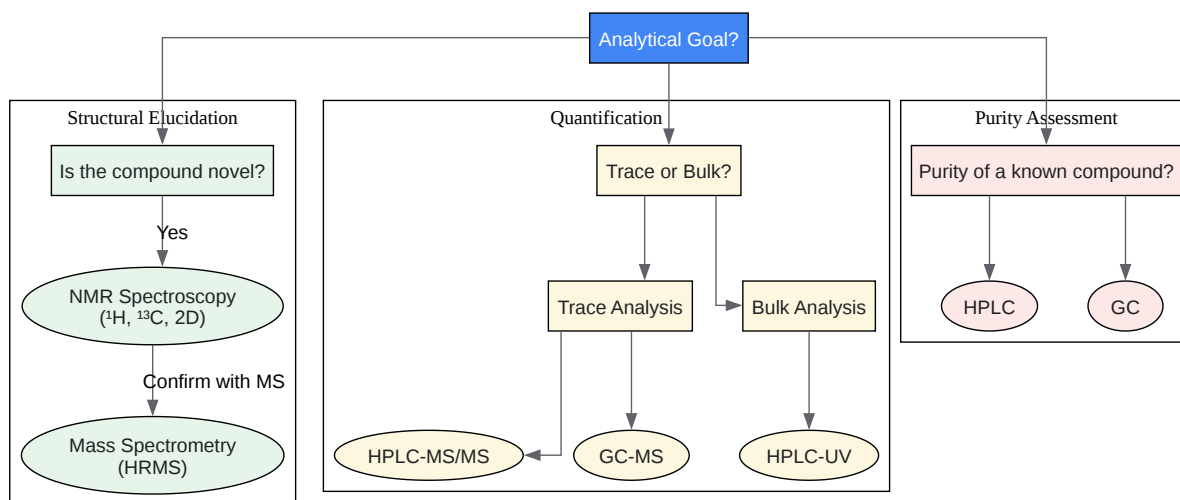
Analytical Goal?

Structural Elucidation

Is the compound novel?

Yes

NMR Spectroscopy ($^1$H, $^{13}$C, 2D)

Confirm with MS

Mass Spectrometry (HRMS)

Quantification

Trace or Bulk?

Trace Analysis

Bulk Analysis

HPLC-MS/MS

GC-MS

HPLC-UV

Purity Assessment

Purity of a known compound?

HPLC

GC